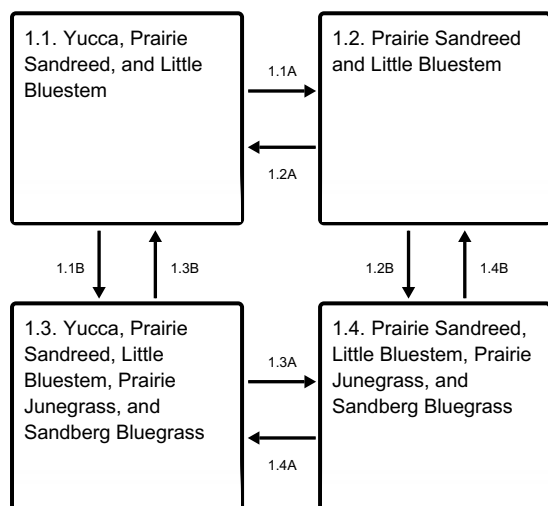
1.1. Yucca, Prairie Sandreed, and Little Bluestem

1.1A

1.2A

1.2. Prairie Sandreed and Little Bluestem

1.1B

1.3B

1.2B

1.4B

1.3. Yucca, Prairie Sandreed, Little Bluestem, Prairie Junegrass, and Sandberg Bluegrass

1.3A

1.4A

1.4. Prairie Sandreed, Little Bluestem, Prairie Junegrass, and Sandberg Bluegrass